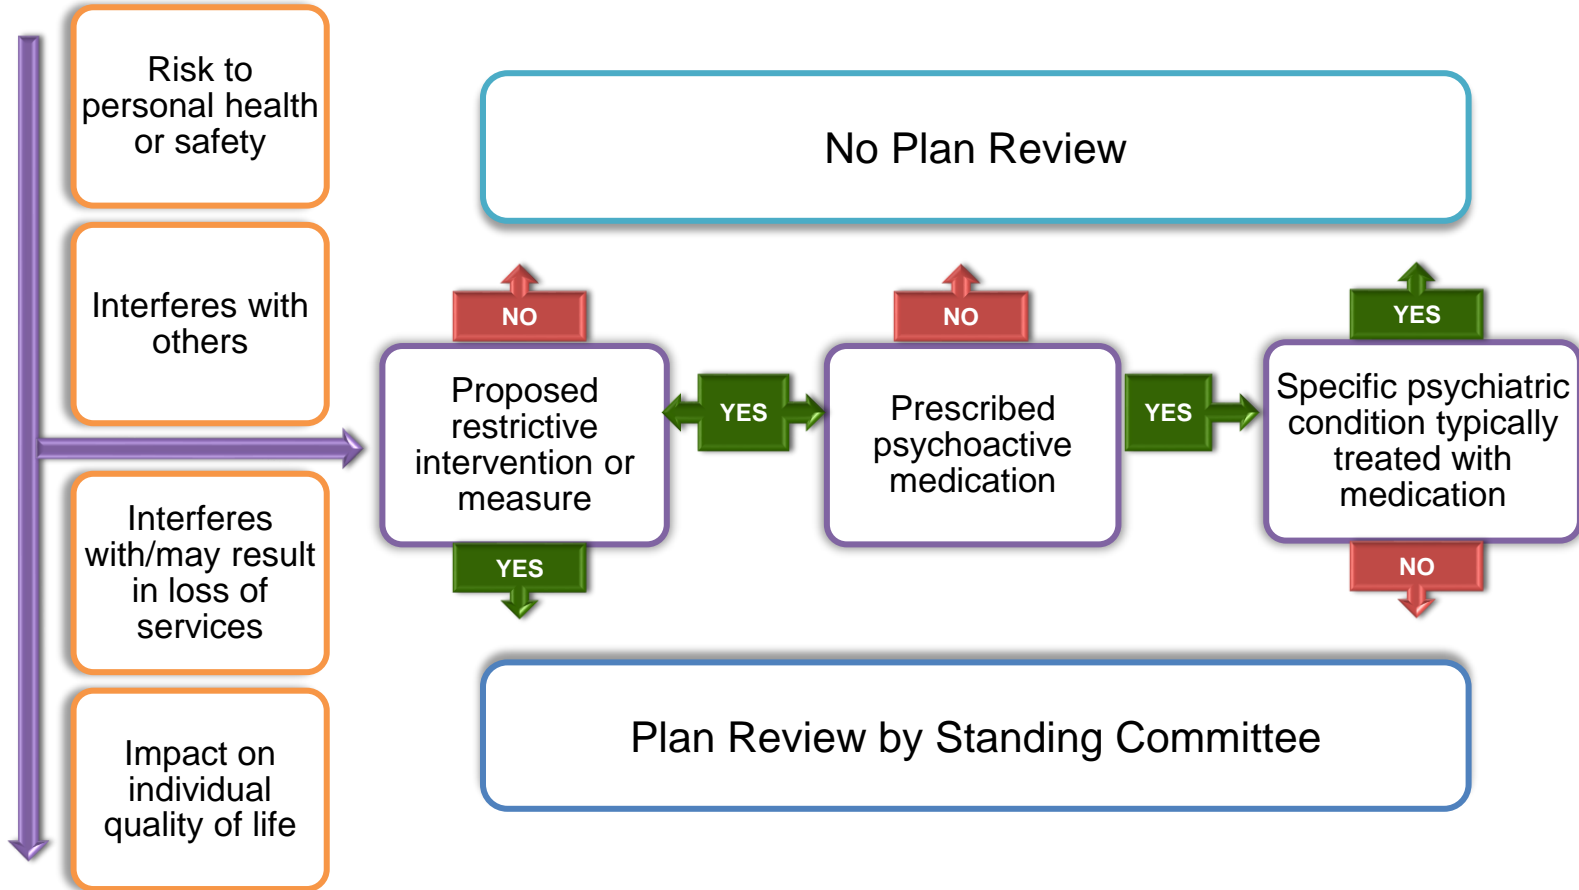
Risk to personal health or safety

Interferes with others

Interferes with/may result in loss of services

Impact on individual quality of life

No Plan Review

NO

NO

YES

Proposed restrictive intervention or measure

YES

Prescribed psychoactive medication

YES

Specific psychiatric condition typically treated with medication

YES

NO

Plan Review by Standing Committee